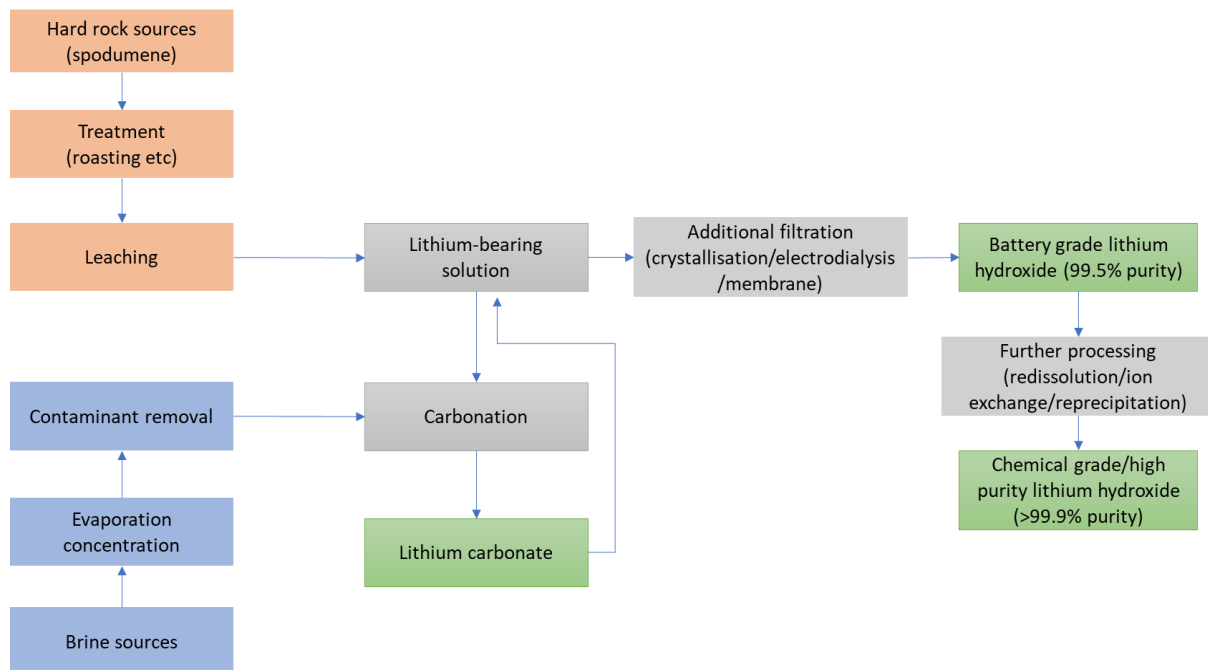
Hard rock sources (spodumene)

Treatment (roasting etc)

Leaching

Lithium-bearing solution

Additional filtration (crystallisation/electrodialysis /membrane)

Battery grade lithium hydroxide (99.5% purity)

Further processing (redissolution/ion exchange/reprecipitation)

Chemical grade/high purity lithium hydroxide (>99.9% purity)

Contaminant removal

Carbonation

Evaporation concentration

Lithium carbonate

Brine sources